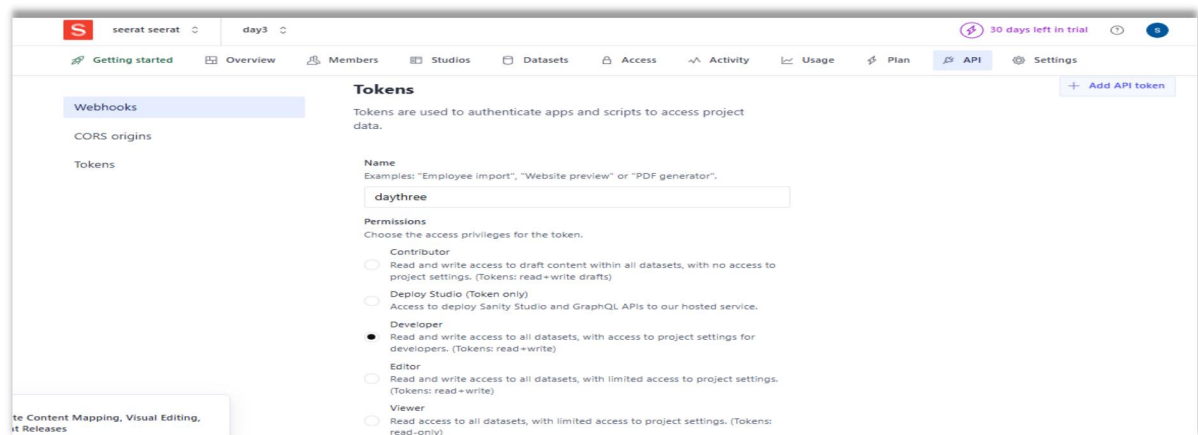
S seerat seerat ◇ day3 ◇

30 days left in trial ? S

Getting started Overview Members Studios Datasets Access Activity Usage Plan API Settings

Webhooks
CORS origins
Tokens

Tokens

Tokens are used to authenticate apps and scripts to access project data.

+ Add API token

Name
Examples: "Employee import", "Website preview" or "PDF generator".

daythree

Permissions
Choose the access privileges for the token.

Contributor
Read and write access to draft content within all datasets, with no access to project settings. (Tokens: read+write drafts)

Deploy Studio (Token only)
Access to deploy Sanity Studio and GraphQL APIs to our hosted service.

Developer
Read and write access to all datasets, with access to project settings for developers. (Tokens: read+write)

Editor
Read and write access to all datasets, with limited access to project settings. (Tokens: read+write)

Viewer
Read access to all datasets, with limited access to project settings. (Tokens: read-only)

te Content Mapping, Visual Editing, it Releases